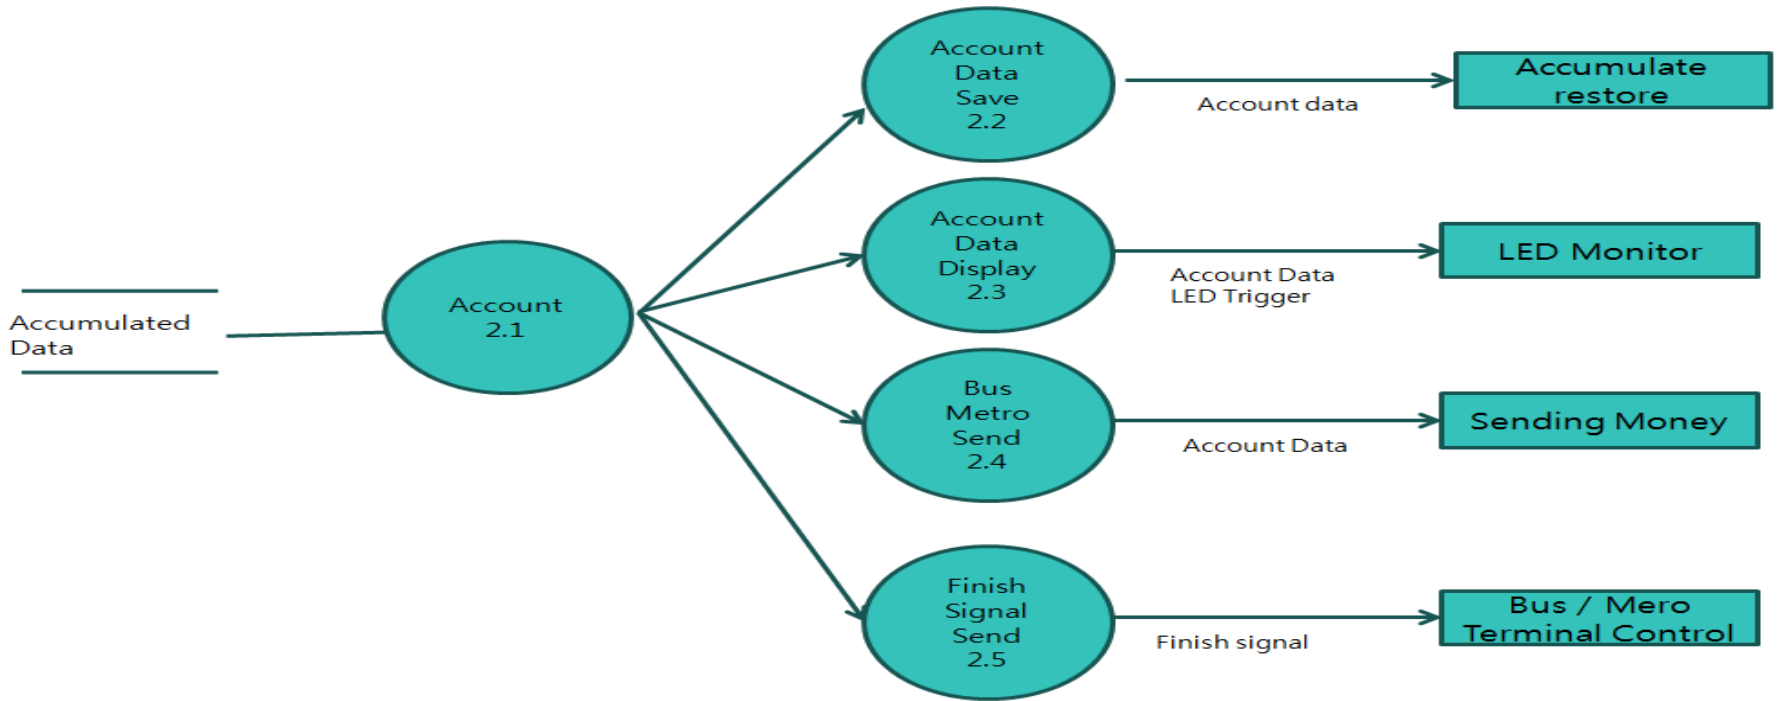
Accumulated Data

Account 2.1

Account Data Save 2.2

Account data

Accumulate restore

Account Data Display 2.3

Account Data LED Trigger

LED Monitor

Bus Metro Send 2.4

Account Data

Sending Money

Finish Signal Send 2.5

Finish signal

Bus / Mero Terminal Control